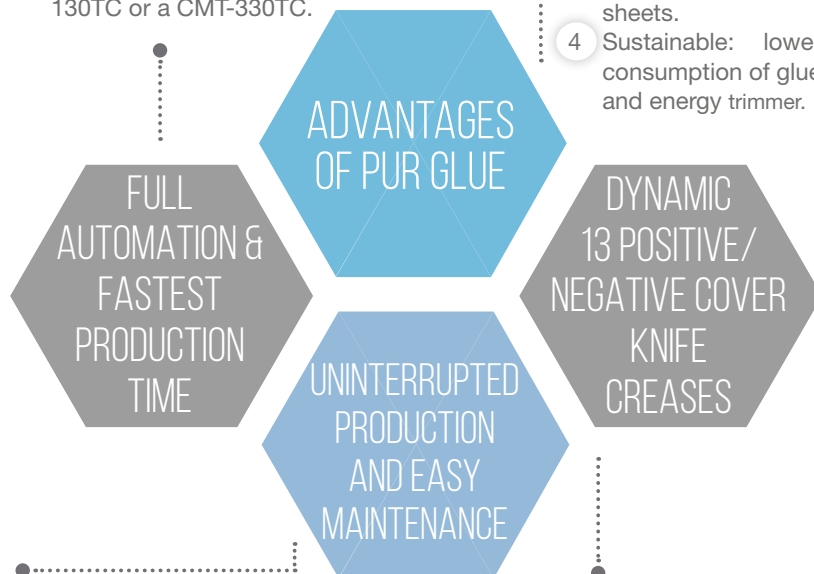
130TC or a CMT-330TC.

sheets.

4 Sustainable: lowe consumption of glue and energy trimmer.

ADVANTAGES OF PUR GLUE

FULL AUTOMATION & FASTEST PRODUCTION TIME

DYNAMIC 13 POSITIVE/ NEGATIVE COVER KNIFE CREASES

UNINTERRUPTED PRODUCTION AND EASY MAINTENANCE